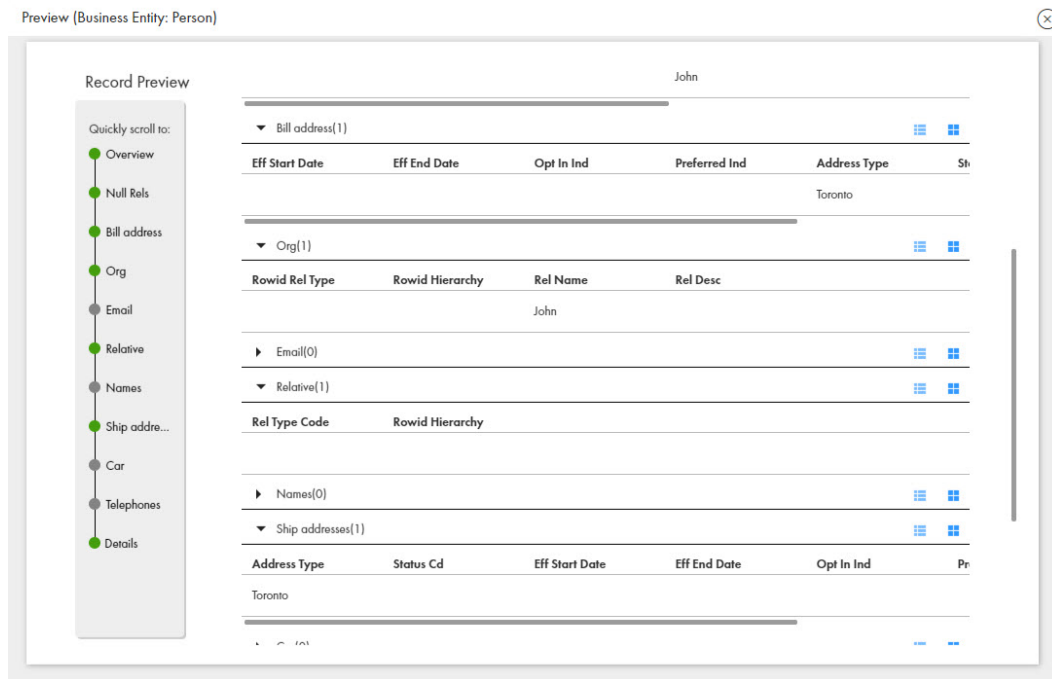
Preview (Business Entity: Person)

Record Preview

Quickly scroll to:
Overview
Null Rels
Bill address
Org
Email
Relative
Names
Ship addre...
Car
Telephones
Details

John

Bill address(1)

| Eff Start Date | Eff End Date | Opt In Ind | Preferred Ind | Address Type | St |
|---|---|---|---|---|---|
| | | | | Toronto | |

Org(1)

| Rowid Rel Type | Rowid Hierarchy | Rel Name | Rel Desc |
|---|---|---|---|
| | | John | |

Email(0)

Relative(1)

| Rel Type Code | Rowid Hierarchy |
|---|---|
| | |

Names(0)

Ship addresses(1)

| Address Type | Status Cd | Eff Start Date | Eff End Date | Opt In Ind | Pr |
|---|---|---|---|---|---|
| Toronto | | | | | |

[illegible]